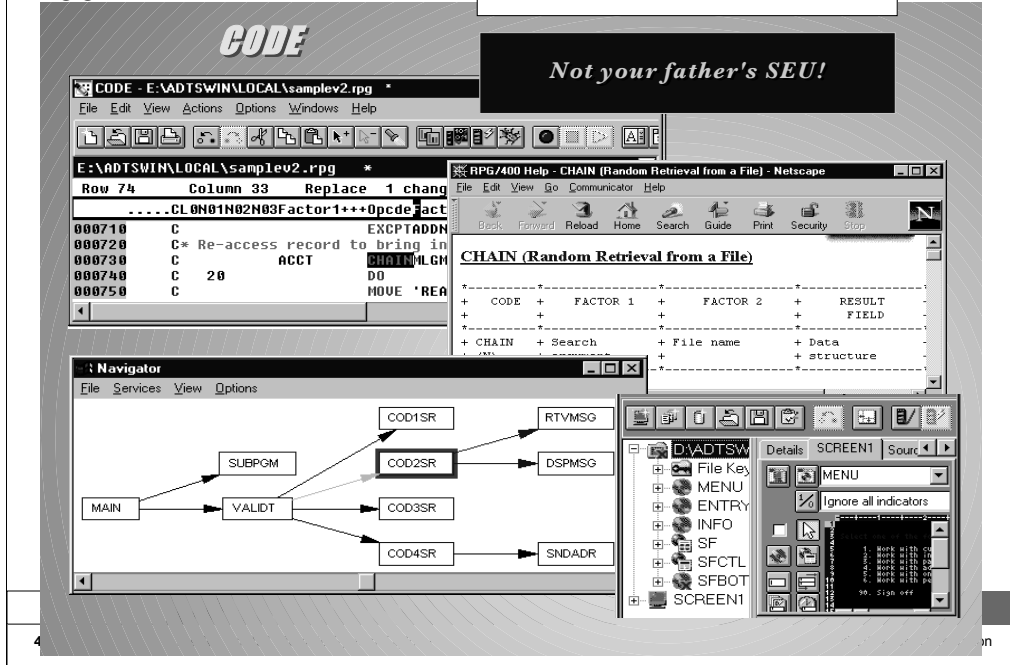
CODE

Not your father's SEU!

CODE - E:\ADTSWIN\LOCAL\samplev2.rpg *

File Edit View Actions Options Windows Help

E:\ADTSWIN\LOCAL\samplev2.rpg *

Row 74 Column 33 Replace 1 chang

.....CL0N01N02N03Factor1+++Opcde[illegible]act

000710 C EXCPTADDN
000720 C* Re-access record to bring in
000730 C ACCT CHAINMLGM
000740 C 20 DO
000750 C MOVE 'REA

RPG/400 Help - CHAIN (Random Retrieval from a File) - Netscape

File Edit View Go Communicator Help

Back Forward Reload Home Search Guide Print Security Stop

CHAIN (Random Retrieval from a File)

| CODE | FACTOR 1 | FACTOR 2 | RESULT FIELD |
|---|---|---|---|
| CHAIN (N) | Search | File name | Data structure |

Navigator

File Services View Options

MAIN
SUBPGM
VALIDT
COD1SR
COD2SR
COD3SR
COD4SR
RTVMSG
DSPMSG
SNDADR

D:\ADTSW
File Key
MENU
ENTRY
INFO
SF
SFCTL
SFBOT
SCREEN1

Details SCREEN1 Sourc

MENU

Ignore all indicators

1. Work with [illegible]
2. Work with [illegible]
3. Work with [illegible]
4. Work with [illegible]
5. Work with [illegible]
90. Sign off

4 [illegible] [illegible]n